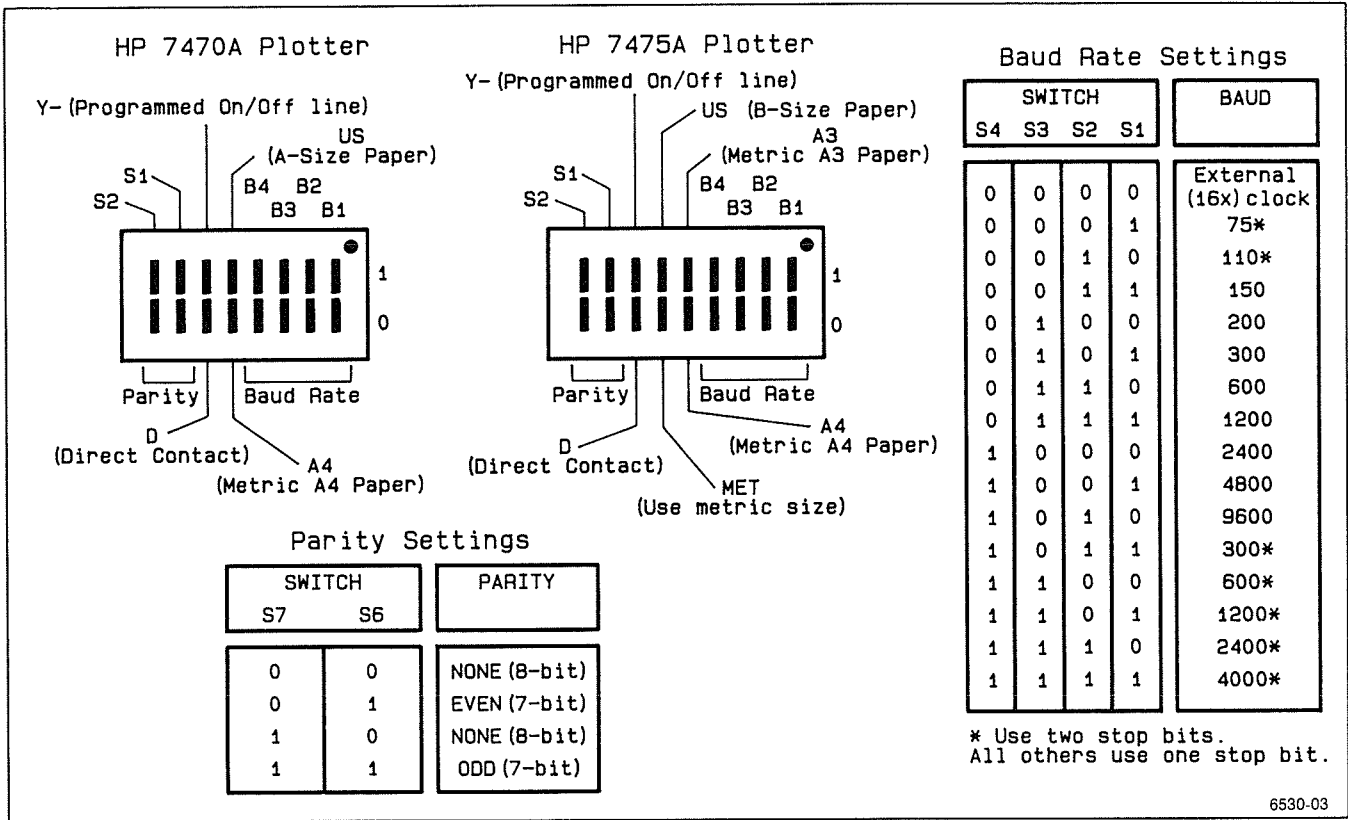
HP 7470A Plotter

Y- (Programmed On/Off line)

US (A-Size Paper)

S1

S2

B4 B2

B3 B1

1

0

Parity

Baud Rate

D (Direct Contact)

A4 (Metric A4 Paper)

HP 7475A Plotter

Y- (Programmed On/Off line)

US (B-Size Paper)

A3 (Metric A3 Paper)

S1

S2

B4 B2

B3 B1

1

0

Parity

Baud Rate

A4 (Metric A4 Paper)

D (Direct Contact)

MET (Use metric size)

Parity Settings

| SWITCH S7 | SWITCH S6 | PARITY |
|---|---|---|
| 0 | 0 | NONE (8-bit) |
| 0 | 1 | EVEN (7-bit) |
| 1 | 0 | NONE (8-bit) |
| 1 | 1 | ODD (7-bit) |

Baud Rate Settings

| SWITCH S4 | S3 | S2 | S1 | BAUD |
|---|---|---|---|---|
| 0 | 0 | 0 | 0 | External (16x) clock |
| 0 | 0 | 0 | 1 | 75* |
| 0 | 0 | 1 | 0 | 110* |
| 0 | 0 | 1 | 1 | 150 |
| 0 | 1 | 0 | 0 | 200 |
| 0 | 1 | 0 | 1 | 300 |
| 0 | 1 | 1 | 0 | 600 |
| 0 | 1 | 1 | 1 | 1200 |
| 1 | 0 | 0 | 0 | 2400 |
| 1 | 0 | 0 | 1 | 4800 |
| 1 | 0 | 1 | 0 | 9600 |
| 1 | 0 | 1 | 1 | 300* |
| 1 | 1 | 0 | 0 | 600* |
| 1 | 1 | 0 | 1 | 1200* |
| 1 | 1 | 1 | 0 | 2400* |
| 1 | 1 | 1 | 1 | 4000* |

* Use two stop bits.
All others use one stop bit.

6530-03